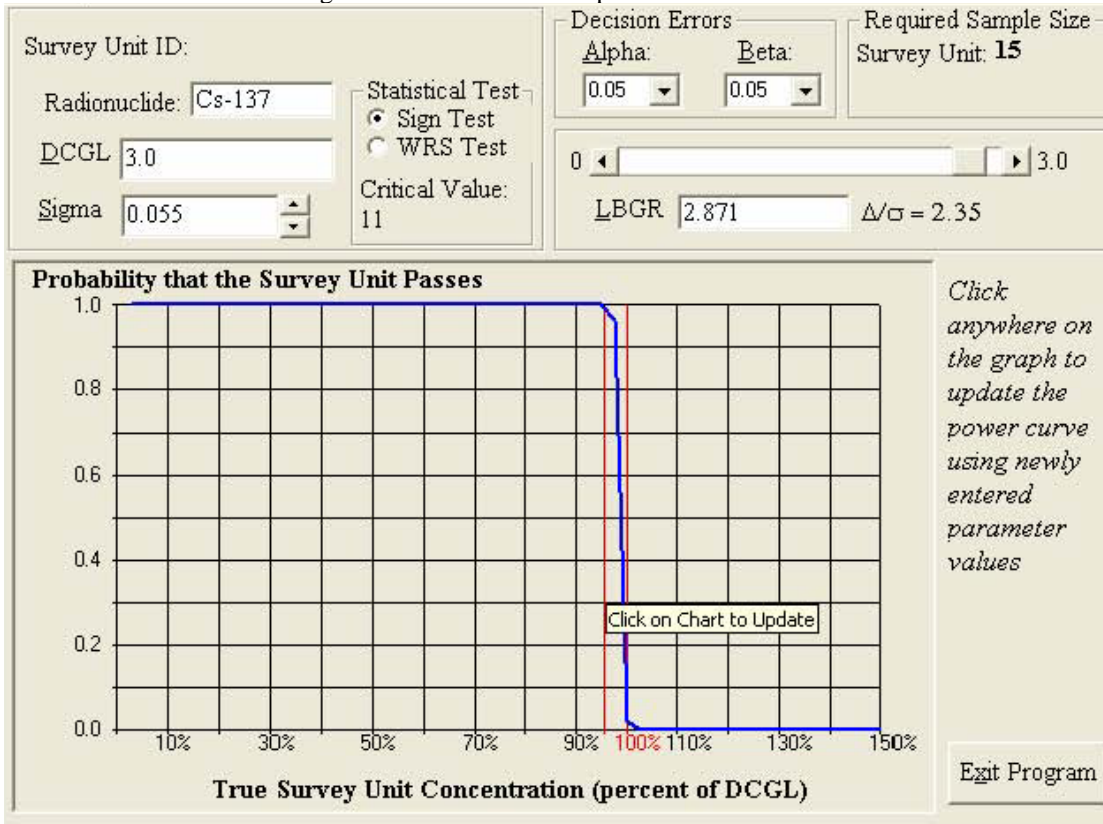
Survey Unit ID:

Radionuclide: Cs-137

DCGL 3.0

Sigma 0.055

Statistical Test
Sign Test
WRS Test

Critical Value: 11

Decision Errors
Alpha: 0.05
Beta: 0.05

Required Sample Size
Survey Unit: 15

0 3.0

LBGR 2.871 $\Delta/\sigma = 2.35$

Probability that the Survey Unit Passes

1.0
0.8
0.6
0.4
0.2
0.0

10% 30% 50% 70% 90% 100% 110% 130% 150%

Click on Chart to Update

True Survey Unit Concentration (percent of DCGL)

Click anywhere on the graph to update the power curve using newly entered parameter values

Exit Program